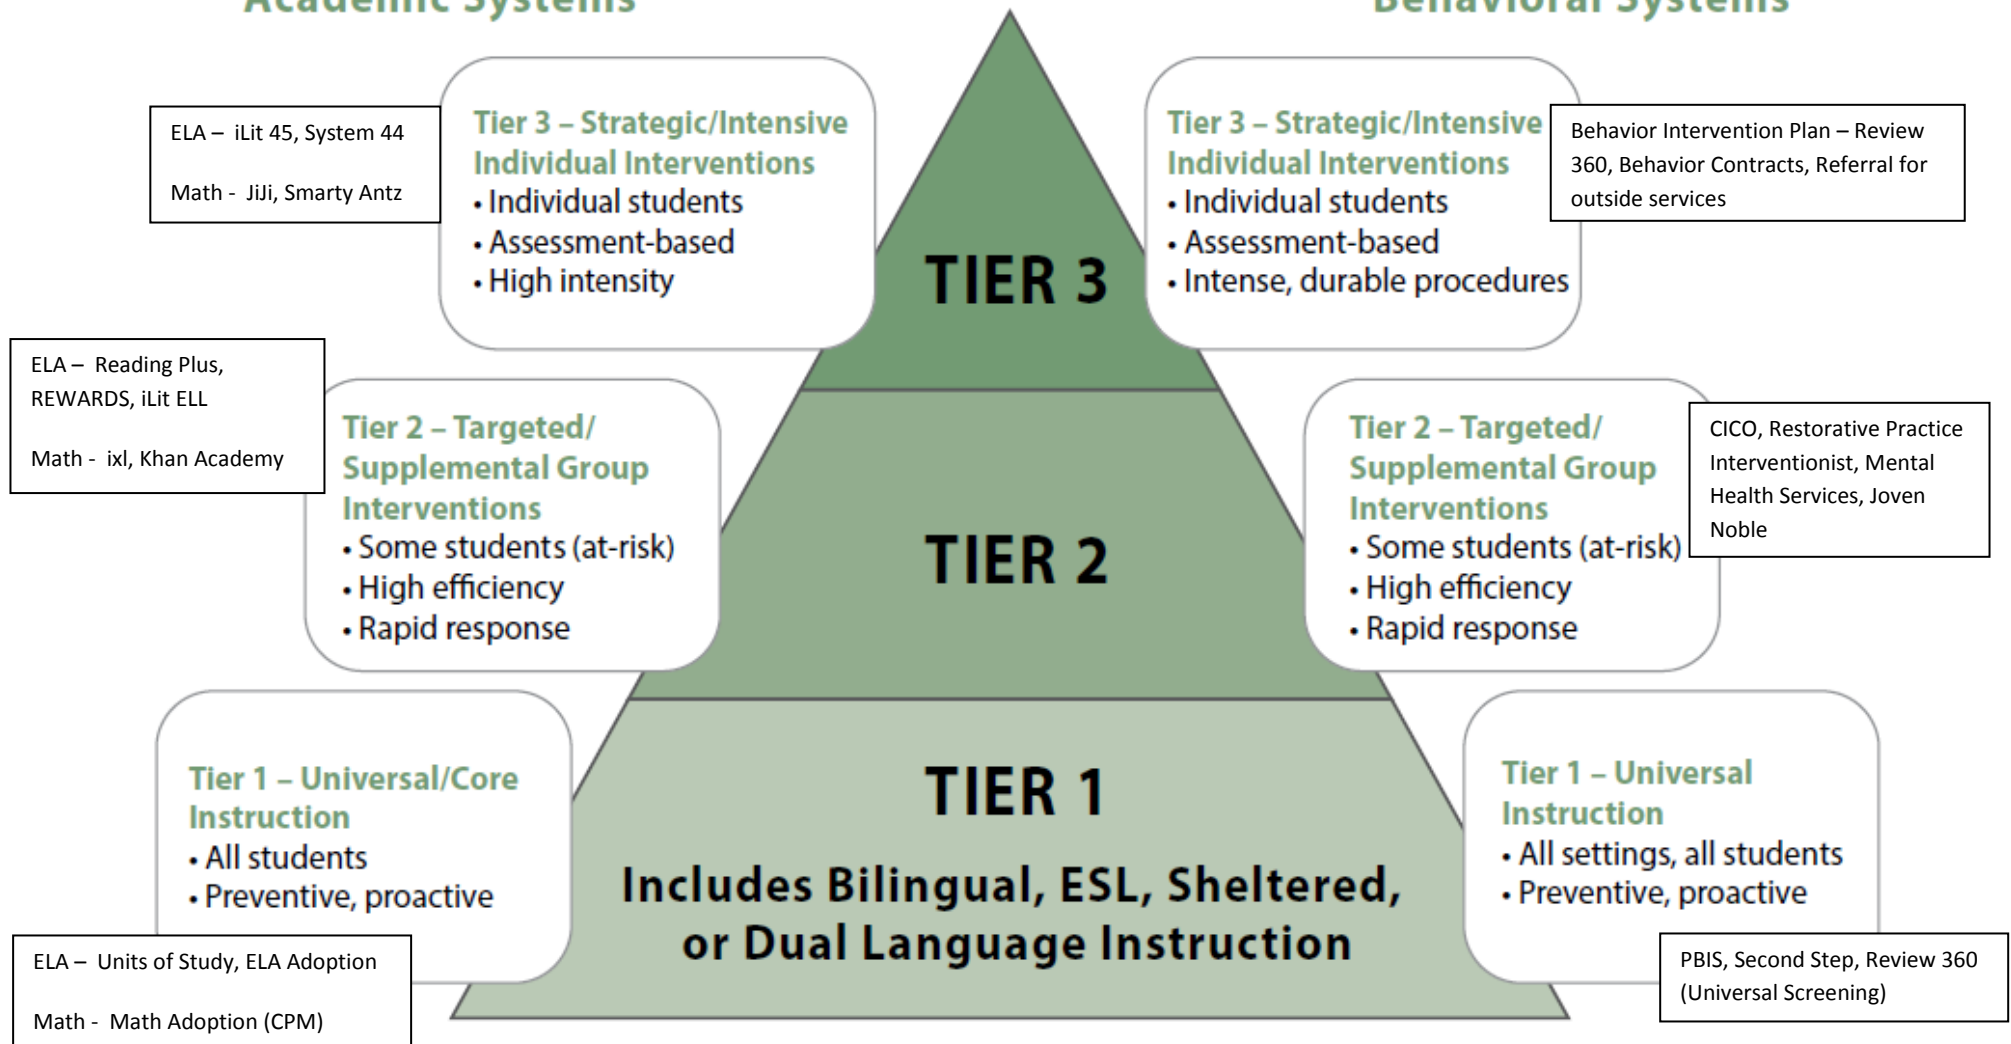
Academic Systems

Behavioral Systems

ELA – iLit 45, System 44

Math - JiJi, Smarty Antz

Tier 3 – Strategic/Intensive Individual Interventions
• Individual students
• Assessment-based
• High intensity

TIER 3

Tier 3 – Strategic/Intensive Individual Interventions
• Individual students
• Assessment-based
• Intense, durable procedures

Behavior Intervention Plan – Review 360, Behavior Contracts, Referral for outside services

ELA – Reading Plus, REWARDS, iLit ELL

Math - ixl, Khan Academy

Tier 2 – Targeted/ Supplemental Group Interventions
• Some students (at-risk)
• High efficiency
• Rapid response

TIER 2

Tier 2 – Targeted/ Supplemental Group Interventions
• Some students (at-risk)
• High efficiency
• Rapid response

CICO, Restorative Practice Interventionist, Mental Health Services, Joven Noble

Tier 1 – Universal/Core Instruction
• All students
• Preventive, proactive

TIER 1

Includes Bilingual, ESL, Sheltered, or Dual Language Instruction

Tier 1 – Universal Instruction
• All settings, all students
• Preventive, proactive

ELA – Units of Study, ELA Adoption

Math - Math Adoption (CPM)

PBIS, Second Step, Review 360 (Universal Screening)